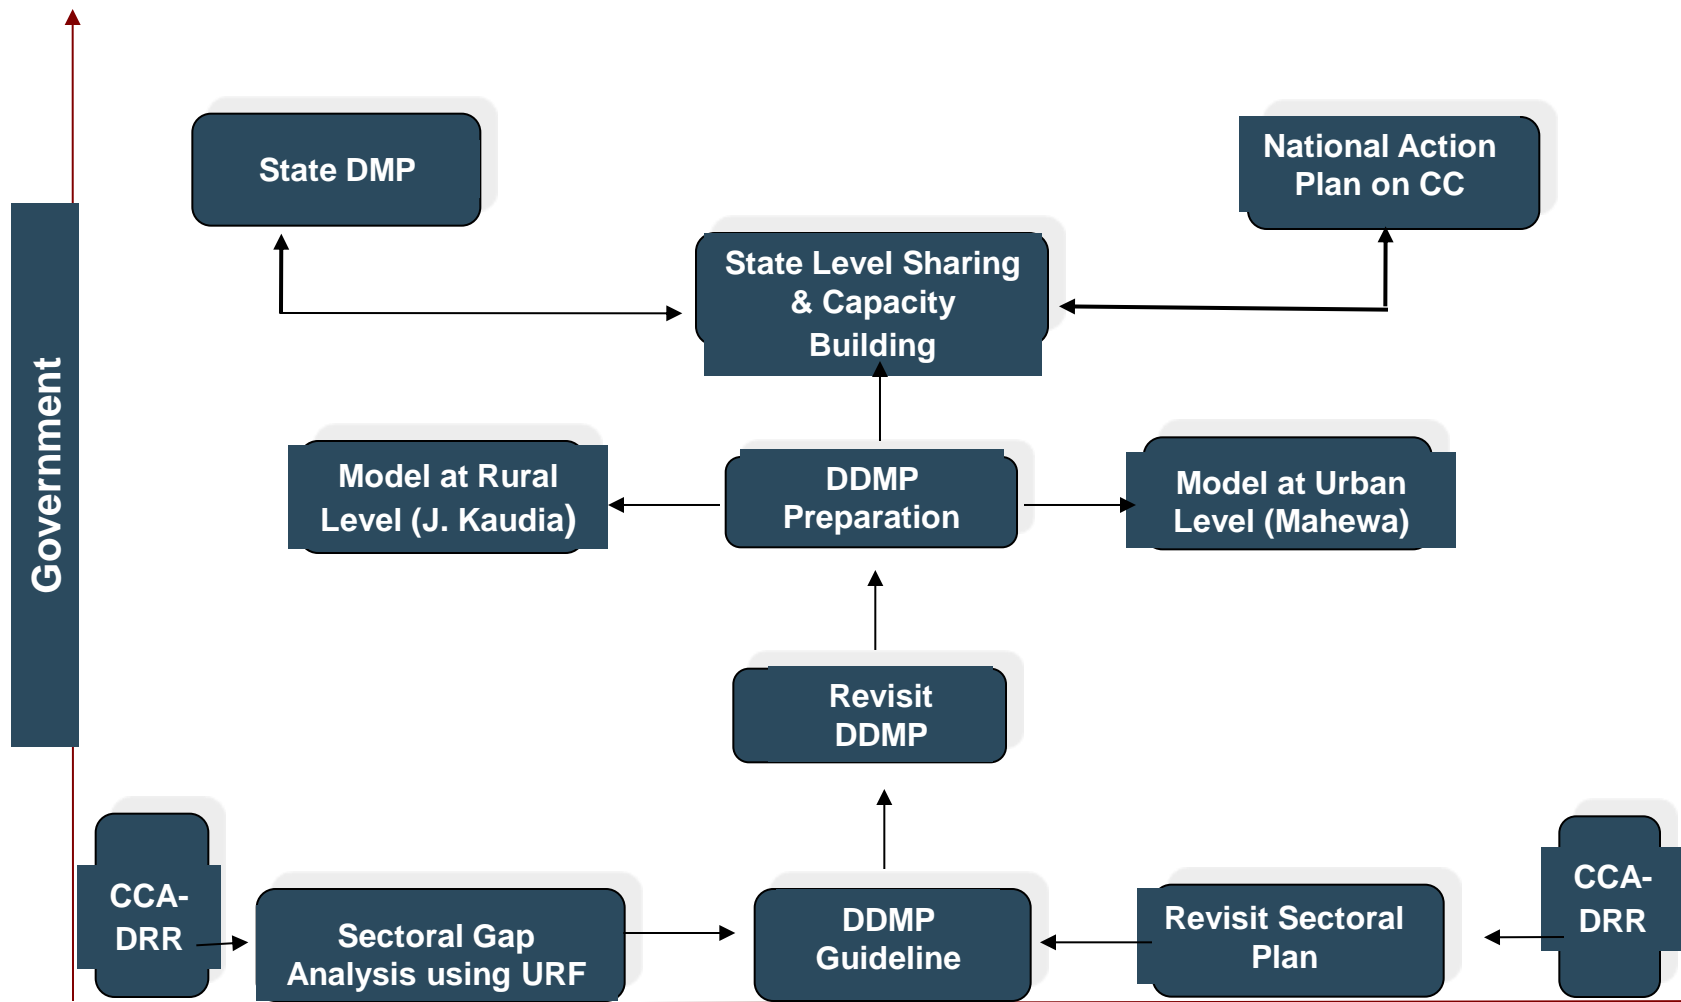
Government

State DMP

National Action Plan on CC

State Level Sharing & Capacity Building

Model at Rural Level (J. Kaudia)

DDMP Preparation

Model at Urban Level (Mahewa)

Revisit DDMP

CCA-DRR

Sectoral Gap Analysis using URF

DDMP Guideline

Revisit Sectoral Plan

CCA-DRR